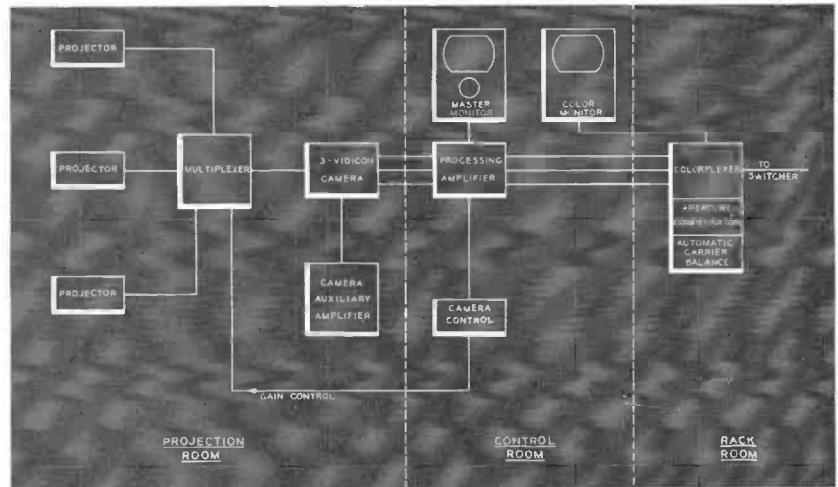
PROJECTOR

PROJECTOR

PROJECTOR

MULTIPLEXER

3-VIDICON CAMERA

CAMERA AUXILIARY AMPLIFIER

MASTER MONITOR

COLOR MONITOR

PROCESSING AMPLIFIER

CAMERA CONTROL

COLORPLEXER

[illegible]

AUTOMATIC CARRIER BALANCE

TO SWITCHER

GAIN CONTROL

PROJECTION ROOM

CONTROL ROOM

RACK ROOM